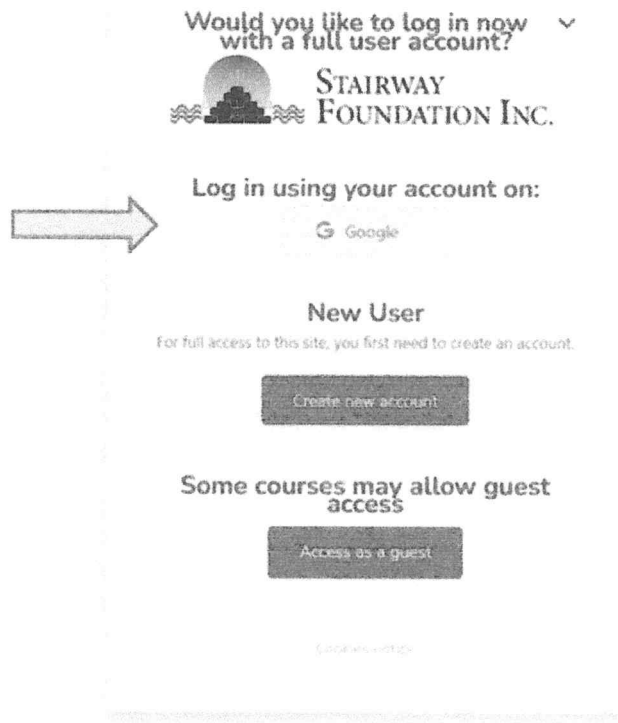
Would you like to log in now with a full user account?

STAIRWAY FOUNDATION INC.

Log in using your account on:

Google

New User

For full access to this site, you first need to create an account.

Create new account

Some courses may allow guest access

Access as a guest

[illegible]

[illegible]